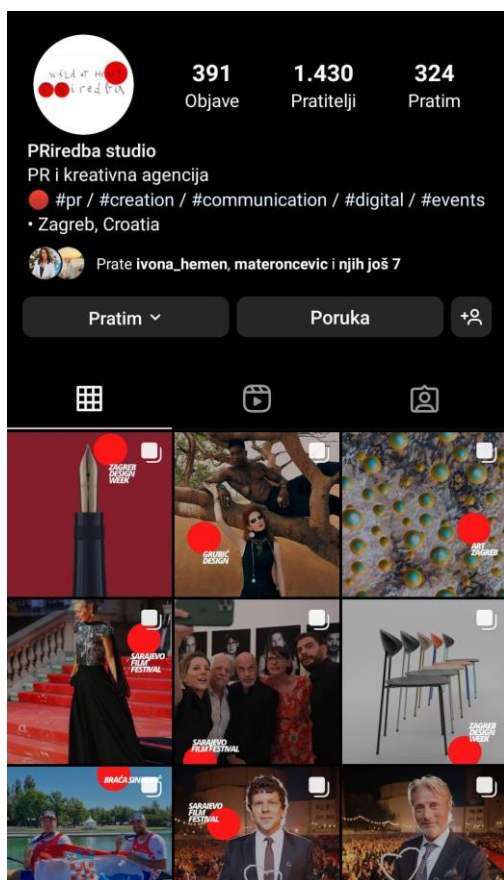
wild at heart
PRiredba

391
Objave

1.430
Pratitelji

324
Pratim

PRiredba studio
PR i kreativna agencija
🔴 #pr / #creation / #communication / #digital / #events
• Zagreb, Croatia

Prate ivona_hemen, materoncevic i njih još 7

Pratim

Poruka

ZAGREB DESIGN WEEK

GRUBIĆ DESIGN

ART ZAGREB

SARAJEVO FILM FESTIVAL

SARAJEVO FILM FESTIVAL

ZAGREB DESIGN WEEK

BRAĆA SINKOVIĆ

SARAJEVO FILM FESTIVAL